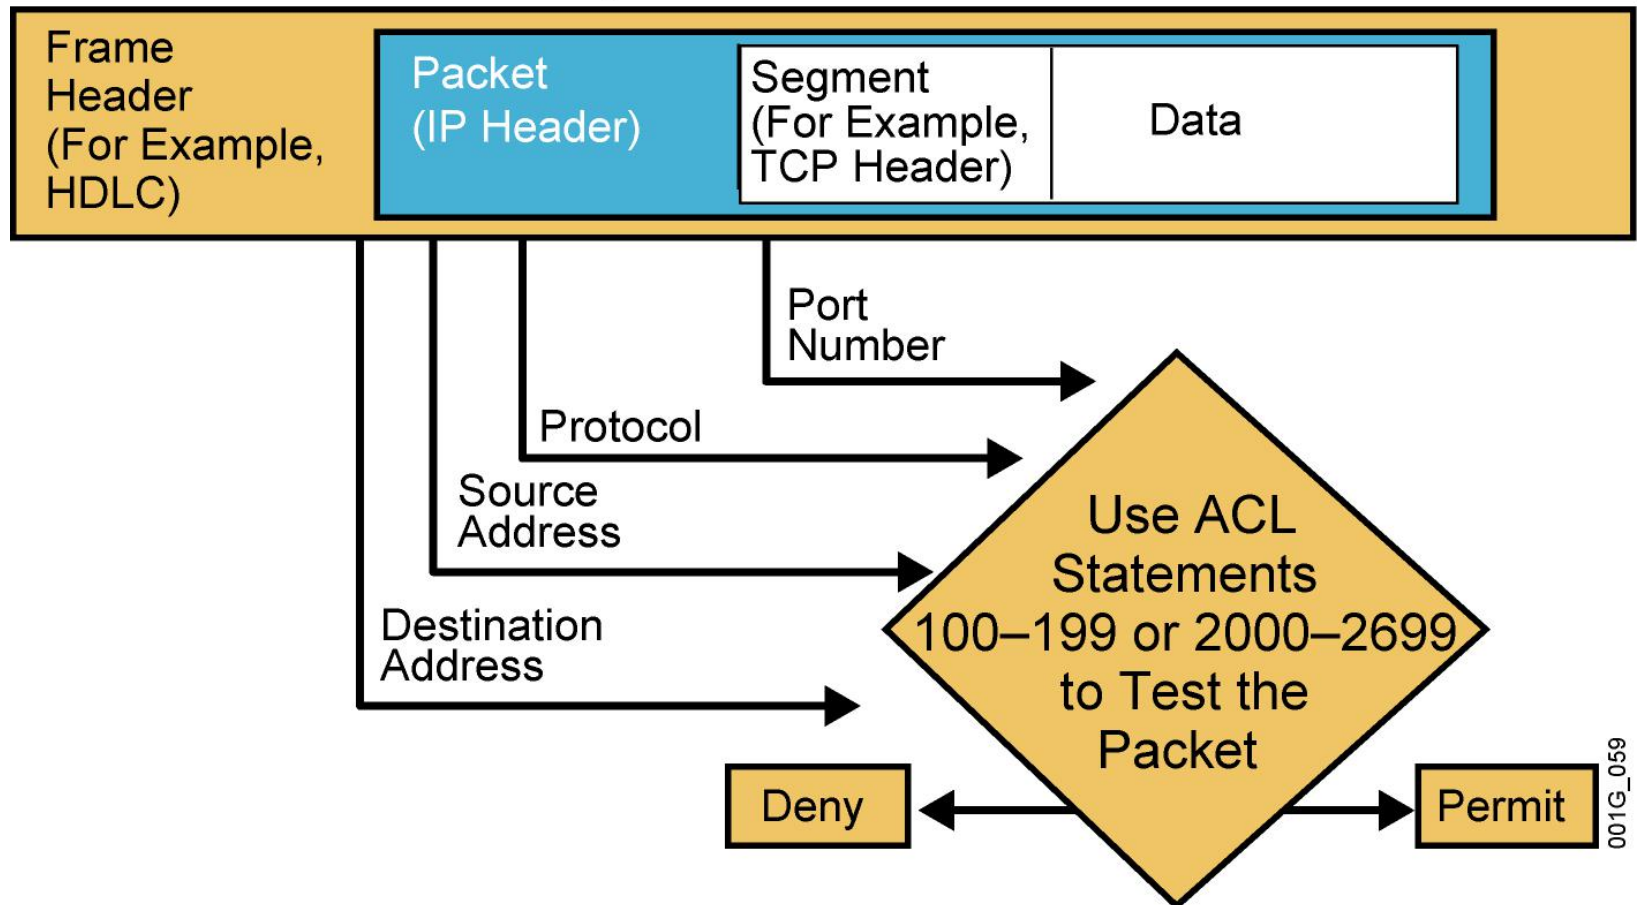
Frame Header (For Example, HDLC)

Packet (IP Header)

Segment (For Example, TCP Header)

Data

Port Number

Protocol

Source Address

Destination Address

Use ACL Statements 100–199 or 2000–2699 to Test the Packet

Deny

Permit

001G_059